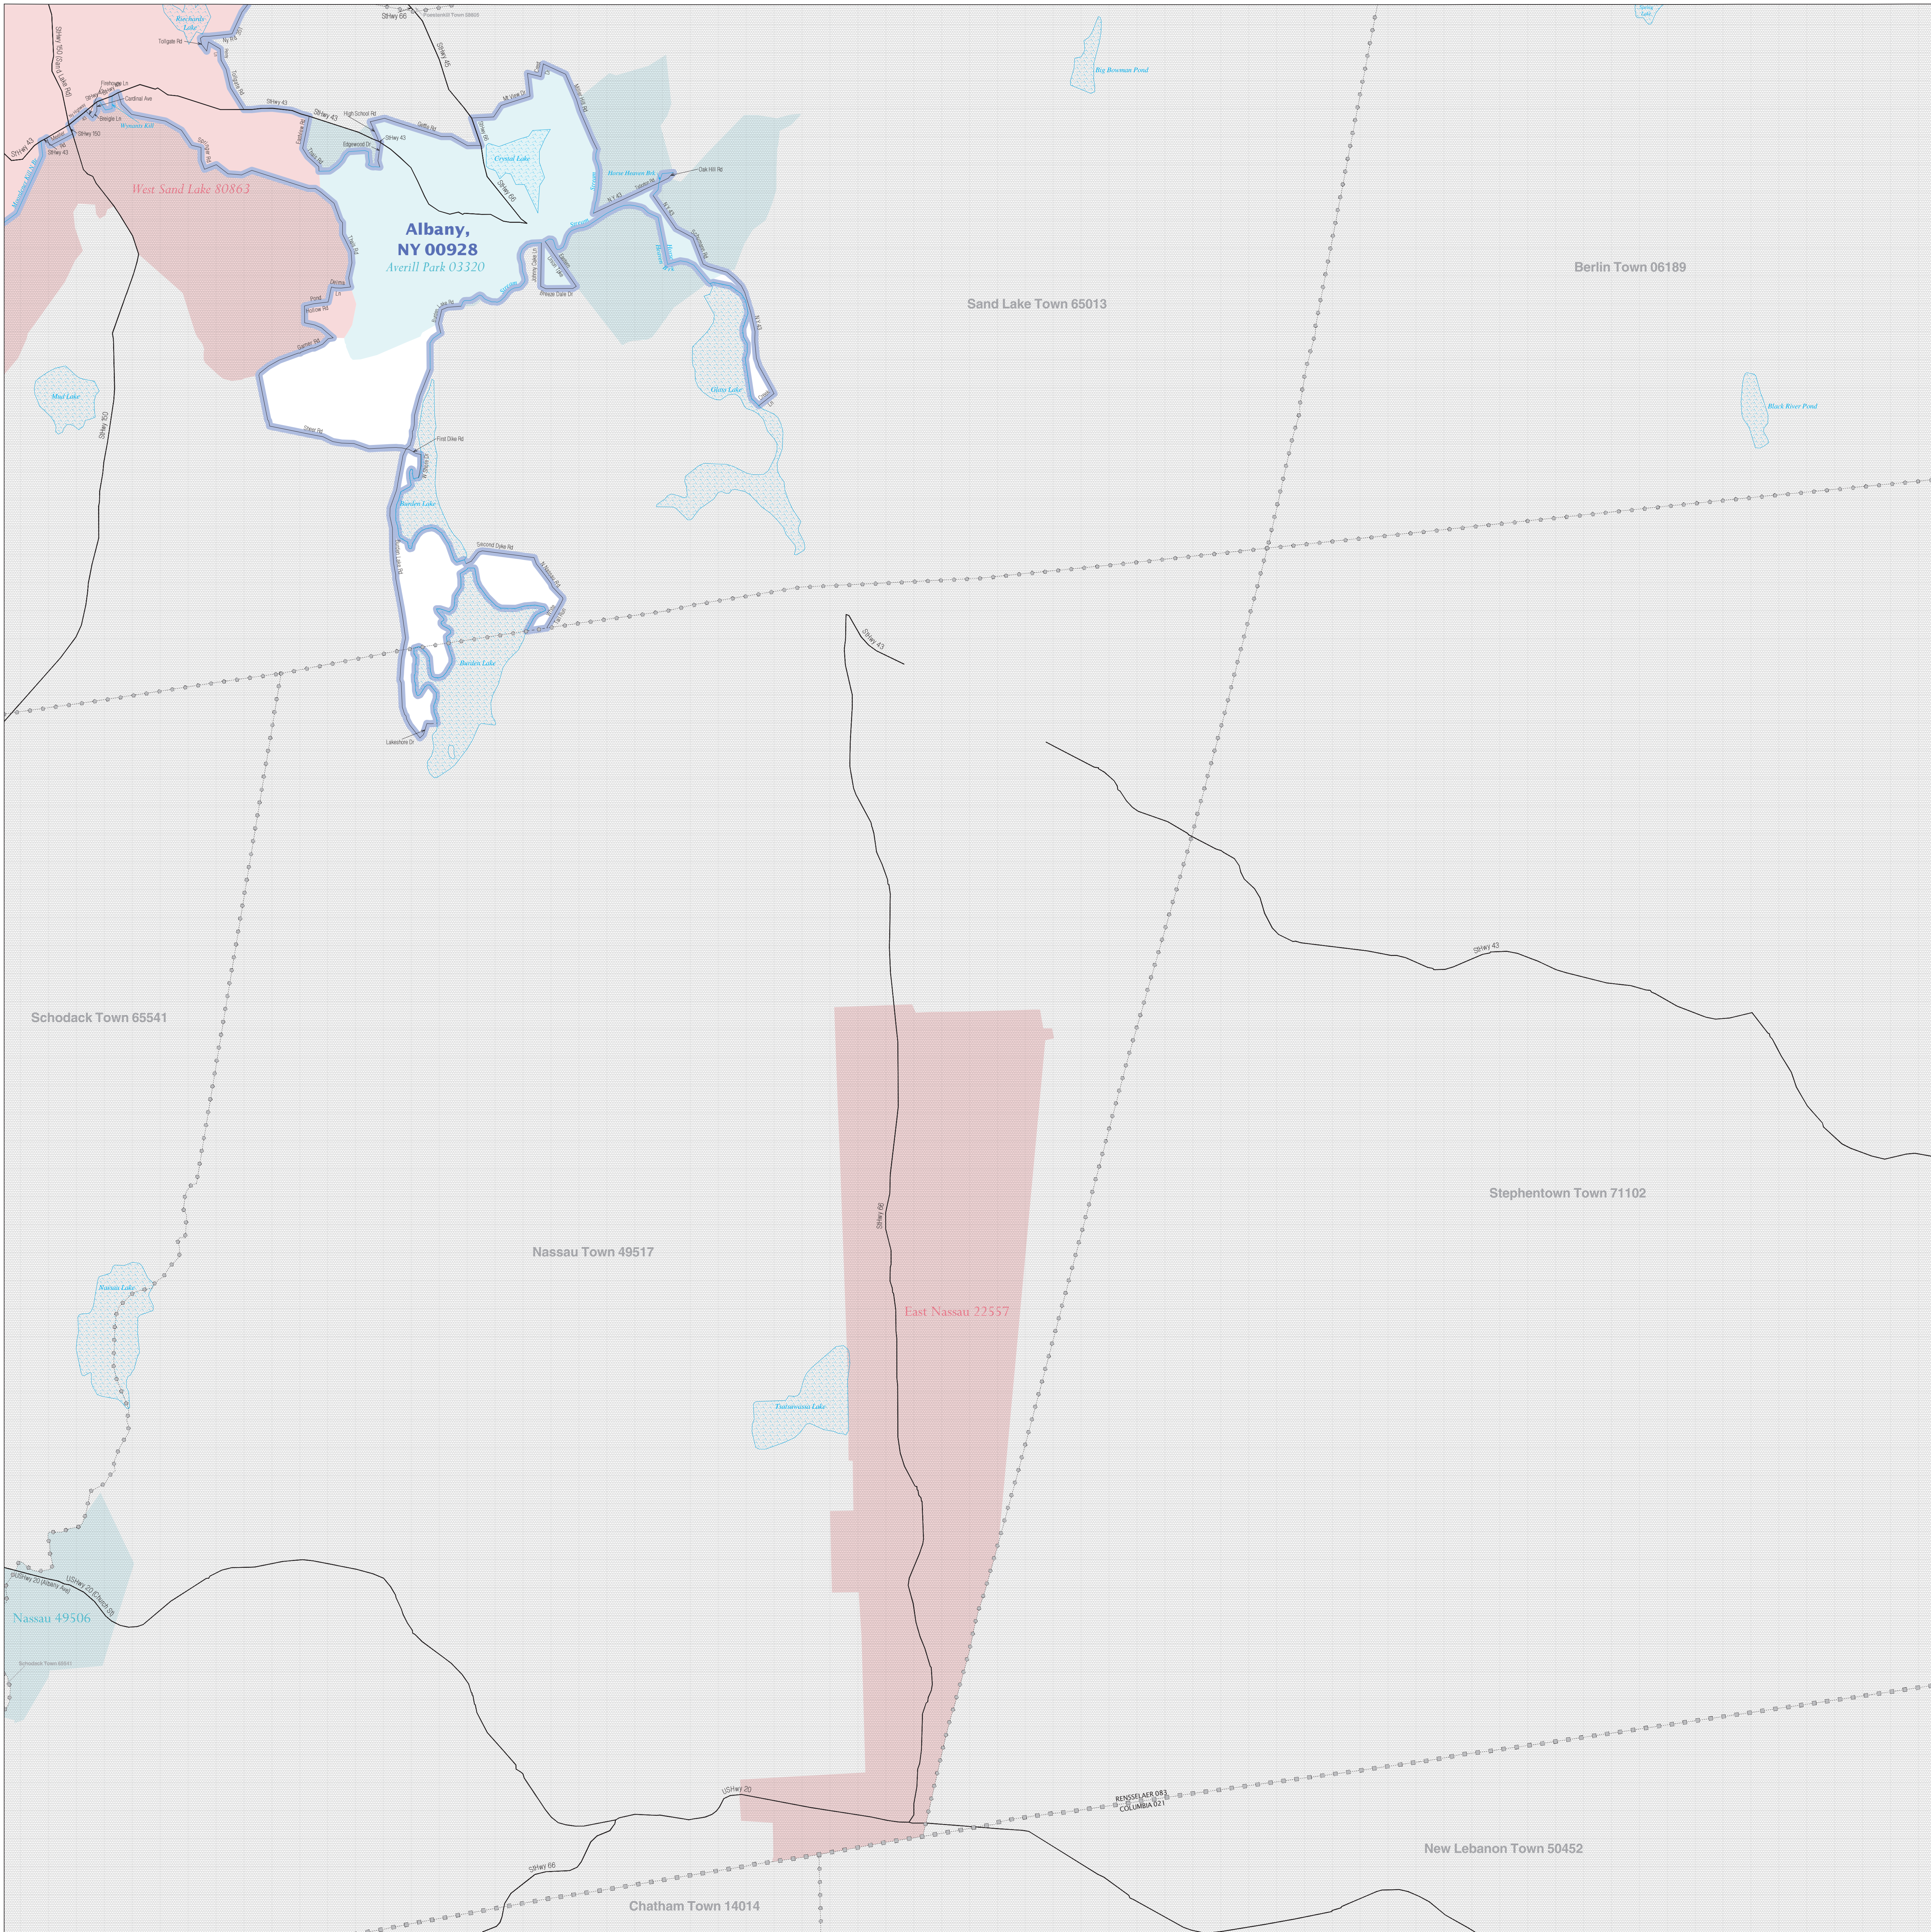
StHwy 66
Poestenkill Town 59603
Richards Lake
Tollgate Rd
StHwy 150 (Burt Lake Rd)
Firehouse Ln
Cardinal Ave
Beagle Ln
Wynants Kill
StHwy 43
StHwy 150
StHwy 43
High School Rd
Edgewood Dr
StHwy 43
Mt View Dr
Crystal Lake
Horse Heaven Brk
Oak Hill Rd
StHwy 66
Big Bowman Pond
West Sand Lake 80863
Albany, NY 00928
Averill Park 03320
Berlin Town 06189
Sand Lake Town 65013
Breeze Dale Dr
Pond Ln
Hollow Rd
Mud Lake
StHwy 150
Glass Lake
Black River Pond
First Dike Rd
Burden Lake
Second Dyke Rd
Burden Lake
StHwy 43
Lakeshore Dr
StHwy 43
Schodack Town 65541
Stephentown Town 71102
Nassau Town 49517
StHwy 66
East Nassau 22557
Nassau Lake
Tsatsawassa Lake
USHwy 20 (Albany Tpke)
USHwy 20 (Church St)
Nassau 49506
Schodack Town 65541
USHwy 20
RENSSELAER 083
COLUMBIA 021
New Lebanon Town 50452
StHwy 66
Chatham Town 14014